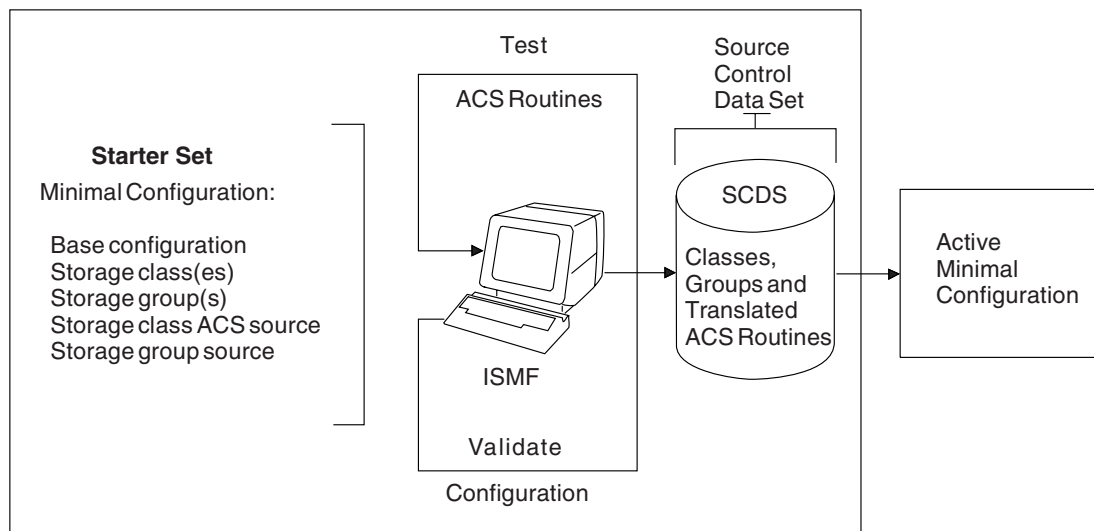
Starter Set
Minimal Configuration:

Base configuration
Storage class(es)
Storage group(s)
Storage class ACS source
Storage group source

Test

ACS Routines

ISMF

Validate

Configuration

Source Control Data Set

SCDS

Classes, Groups and Translated ACS Routines

Active Minimal Configuration